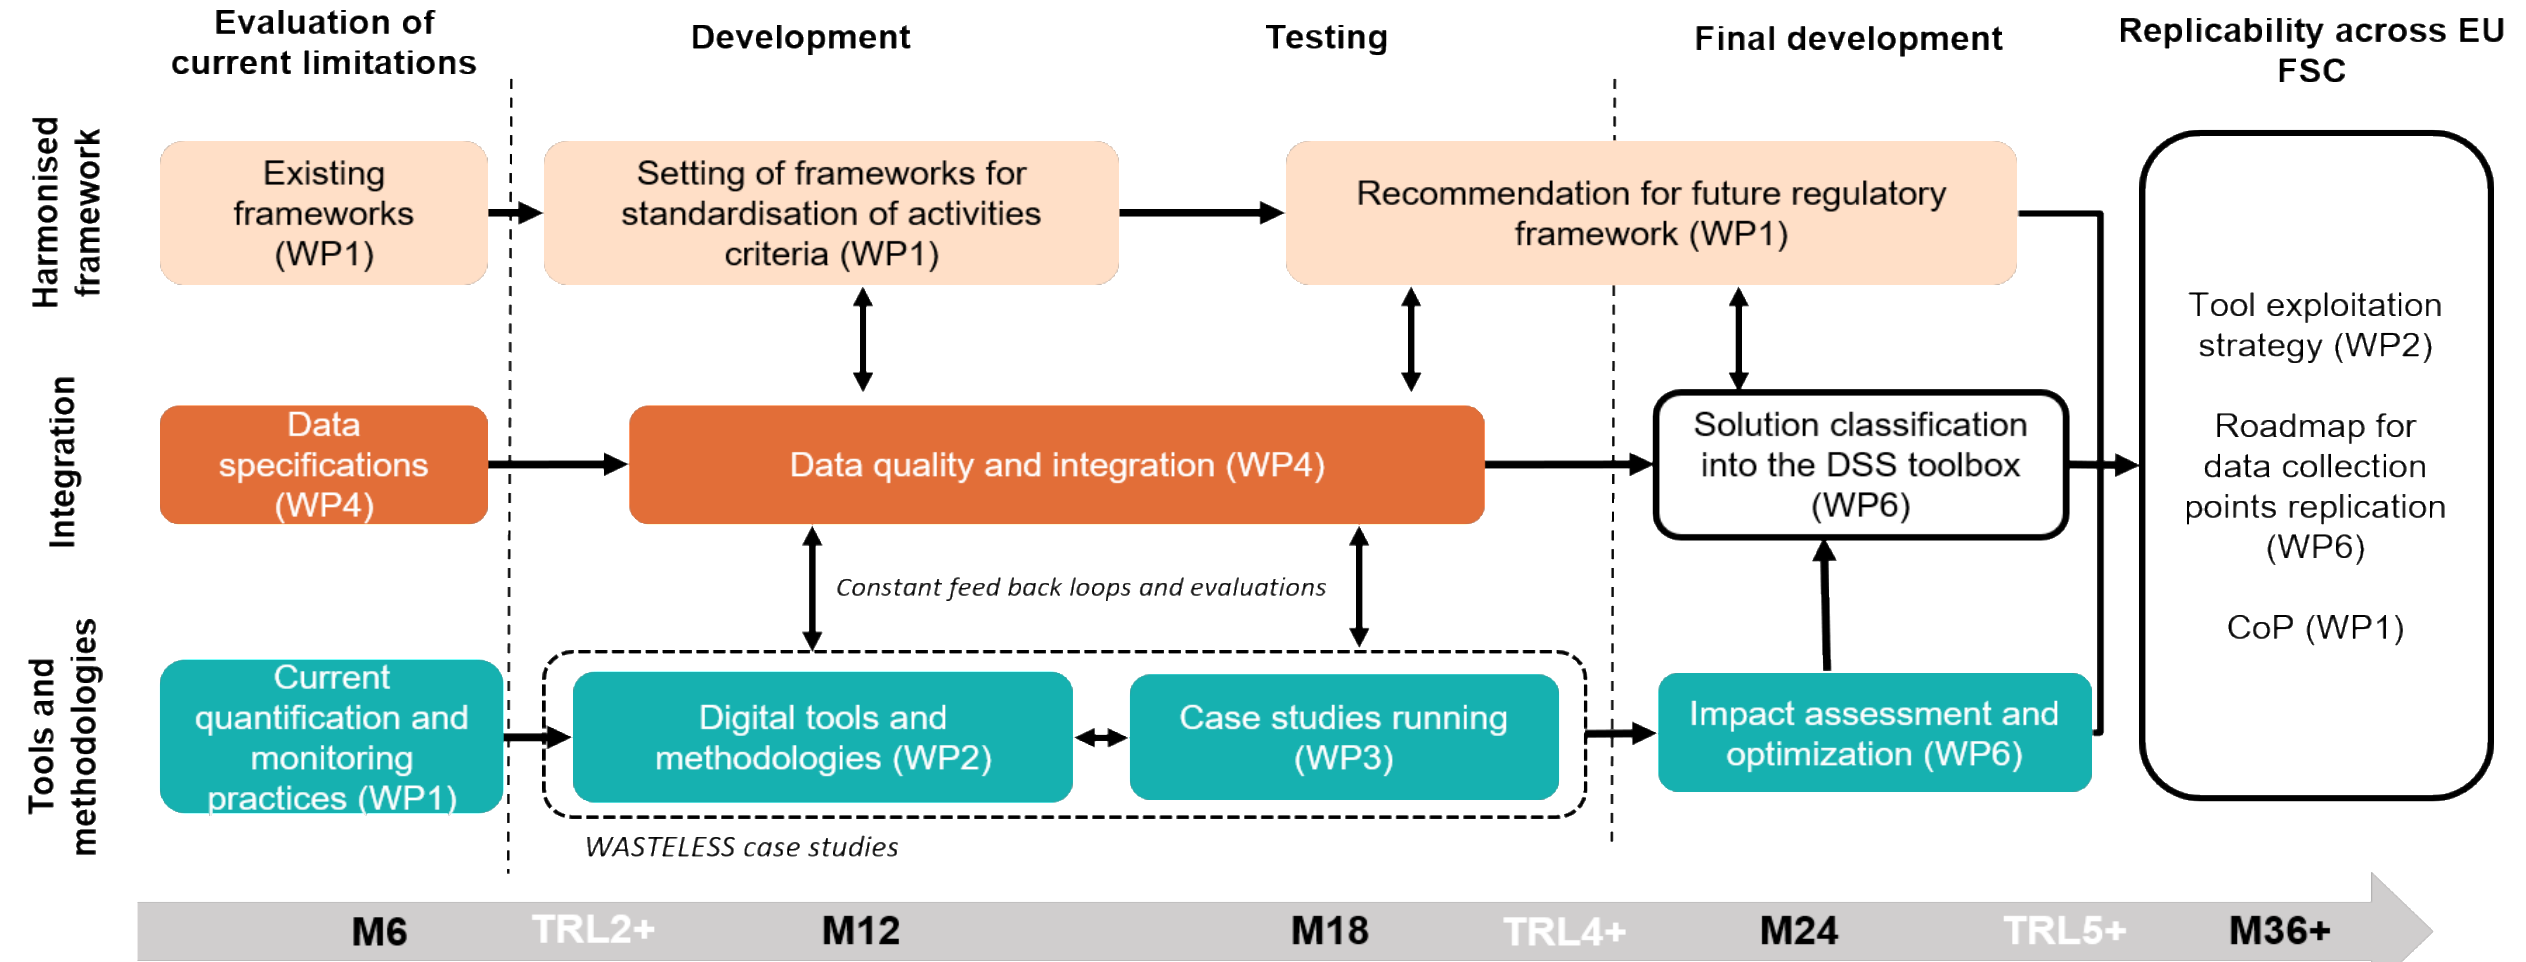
Evaluation of current limitations

Development

Testing

Final development

Replicability across EU FSC

Harmonised framework

Integration

Tools and methodologies

Existing frameworks (WP1)

Setting of frameworks for standardisation of activities criteria (WP1)

Recommendation for future regulatory framework (WP1)

Tool exploitation strategy (WP2)

Roadmap for data collection points replication (WP6)

CoP (WP1)

Data specifications (WP4)

Data quality and integration (WP4)

Solution classification into the DSS toolbox (WP6)

Constant feed back loops and evaluations

Current quantification and monitoring practices (WP1)

Digital tools and methodologies (WP2)

Case studies running (WP3)

Impact assessment and optimization (WP6)

WASTELESS case studies

M6 TRL2+ M12 M18 TRL4+ M24 TRL5+ M36+